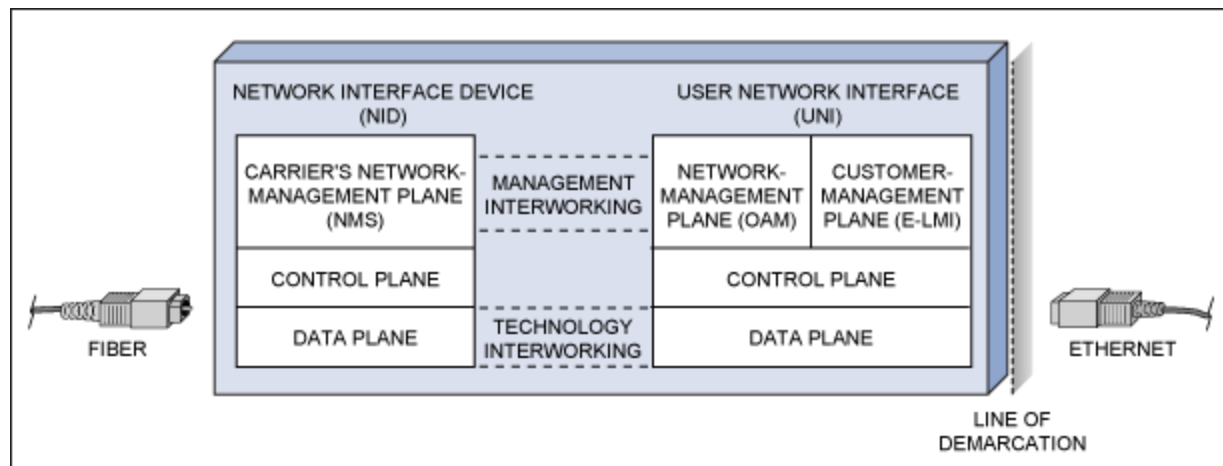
NETWORK INTERFACE DEVICE (NID)

USER NETWORK INTERFACE (UNI)

CARRIER'S NETWORK-MANAGEMENT PLANE (NMS)

MANAGEMENT INTERWORKING

NETWORK-MANAGEMENT PLANE (OAM)

CUSTOMER-MANAGEMENT PLANE (E-LMI)

CONTROL PLANE

CONTROL PLANE

DATA PLANE

TECHNOLOGY INTERWORKING

DATA PLANE

FIBER

ETHERNET

LINE OF DEMARCATION